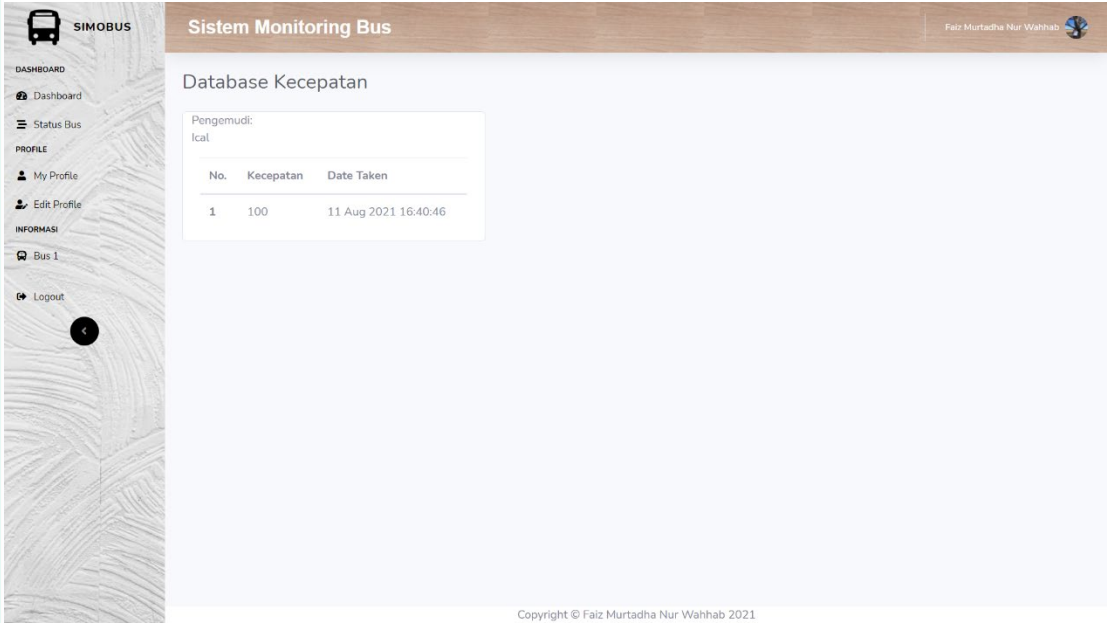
SIMOBUS

DASHBOARD
Dashboard
Status Bus
PROFILE
My Profile
Edit Profile
INFORMASI
Bus 1
Logout

Sistem Monitoring Bus

Faiz Murtadha Nur Wahhab

Database Kecepatan

Pengemudi:
Ical

| No. | Kecepatan | Date Taken |
|---|---|---|
| 1 | 100 | 11 Aug 2021 16:40:46 |

Copyright © Faiz Murtadha Nur Wahhab 2021